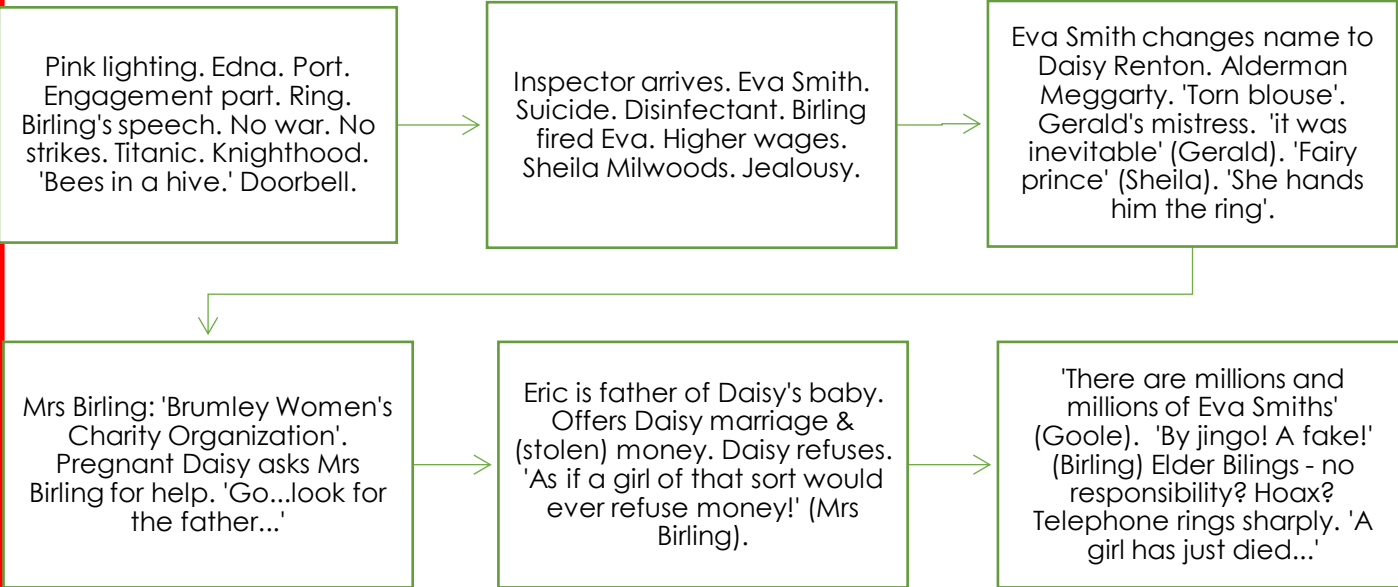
Pink lighting. Edna. Port. Engagement part. Ring. Birling's speech. No war. No strikes. Titanic. Knighthood. 'Bees in a hive.' Doorbell.

Inspector arrives. Eva Smith. Suicide. Disinfectant. Birling fired Eva. Higher wages. Sheila Milwoods. Jealousy.

Eva Smith changes name to Daisy Renton. Alderman Meggarty. 'Torn blouse'. Gerald's mistress. 'it was inevitable' (Gerald). 'Fairy prince' (Sheila). 'She hands him the ring'.

Mrs Birling: 'Brumley Women's Charity Organization'. Pregnant Daisy asks Mrs Birling for help. 'Go...look for the father...'

Eric is father of Daisy's baby. Offers Daisy marriage & (stolen) money. Daisy refuses. 'As if a girl of that sort would ever refuse money!' (Mrs Birling).

'There are millions and millions of Eva Smiths' (Goole). 'By jingo! A fake!' (Birling) Elder Bilings - no responsibility? Hoax? Telephone rings sharply. 'A girl has just died...'